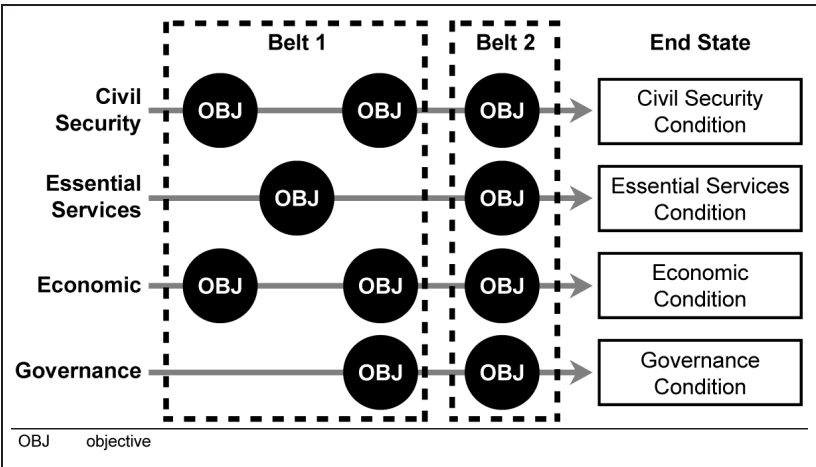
Belt 1

Belt 2

End State

Civil Security

OBJ

OBJ

OBJ

Civil Security Condition

Essential Services

OBJ

OBJ

Essential Services Condition

Economic

OBJ

OBJ

OBJ

Economic Condition

Governance

OBJ

OBJ

Governance Condition

OBJ objective